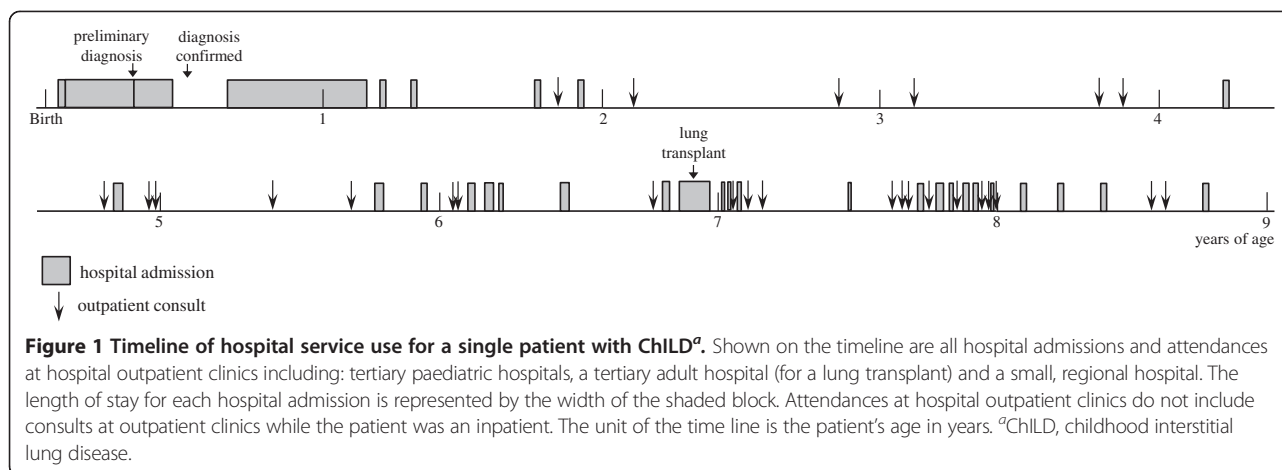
preliminary diagnosis

diagnosis confirmed

Birth

1

2

3

4

lung transplant

5

6

7

8

9

years of age

hospital admission

outpatient consult

**Figure 1 Timeline of hospital service use for a single patient with ChILD$^a$.** Shown on the timeline are all hospital admissions and attendances at hospital outpatient clinics including: tertiary paediatric hospitals, a tertiary adult hospital (for a lung transplant) and a small, regional hospital. The length of stay for each hospital admission is represented by the width of the shaded block. Attendances at hospital outpatient clinics do not include consults at outpatient clinics while the patient was an inpatient. The unit of the time line is the patient's age in years. $^a$ChILD, childhood interstitial lung disease.